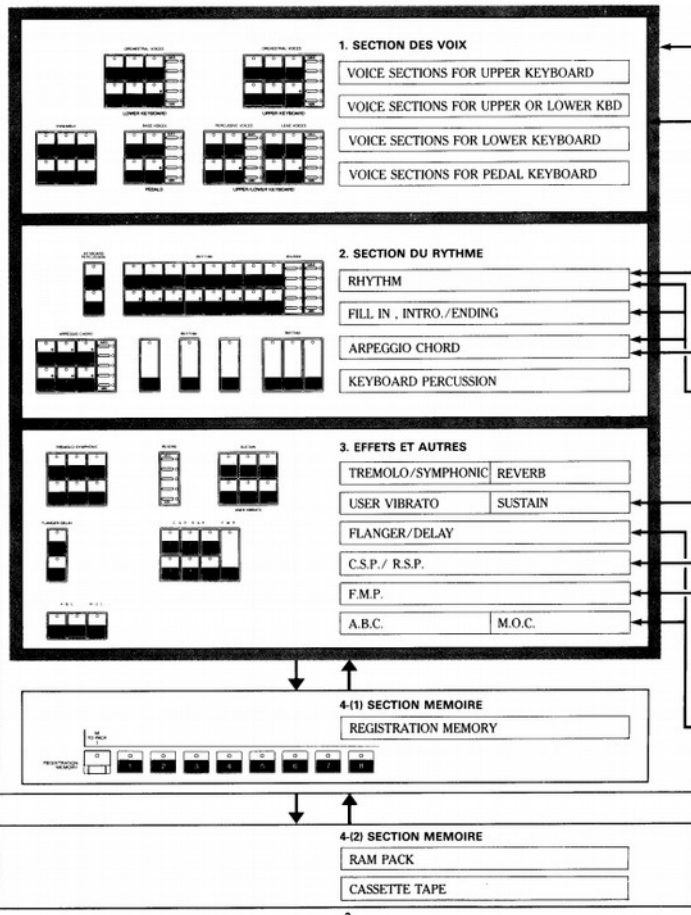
ORCHESTRAL VOICES

ORCHESTRAL VOICES

LOWER KEYBOARD

UPPER KEYBOARD

ENSEMBLE

BASS VOICES

PERCUSSIVE VOICES

LEAD VOICES

PEDALS

UPPER/LOWER KEYBOARD

1. SECTION DES VOIX

VOICE SECTIONS FOR UPPER KEYBOARD

VOICE SECTIONS FOR UPPER OR LOWER KBD

VOICE SECTIONS FOR LOWER KEYBOARD

VOICE SECTIONS FOR PEDAL KEYBOARD

KEYBOARD PERCUSSION

RHYTHM

ARPEGGIO CHORD

RHYTHM

RHYTHM

2. SECTION DU RYTHME

RHYTHM

FILL IN , INTRO./ENDING

ARPEGGIO CHORD

KEYBOARD PERCUSSION

TREMOLO/SYMPHONIC

REVERB

SUSTAIN

USER VIBRATO

FLANGER/DELAY

C.S.P. R.S.P.

F.M.P.

A.B.C. M.O.C.

3. EFFETS ET AUTRES

| TREMOLO/SYMPHONIC | REVERB |
|---|---|
| USER VIBRATO | SUSTAIN |

FLANGER/DELAY

C.S.P./ R.S.P.

F.M.P.

| A.B.C. | M.O.C. |
|---|---|

4-(1) SECTION MEMOIRE

REGISTRATION MEMORY

M
TO PACK

REGISTRATION MEMORY

1 2 3 4 5 6 7 8

4-(2) SECTION MEMOIRE

RAM PACK

CASSETTE TAPE

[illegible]